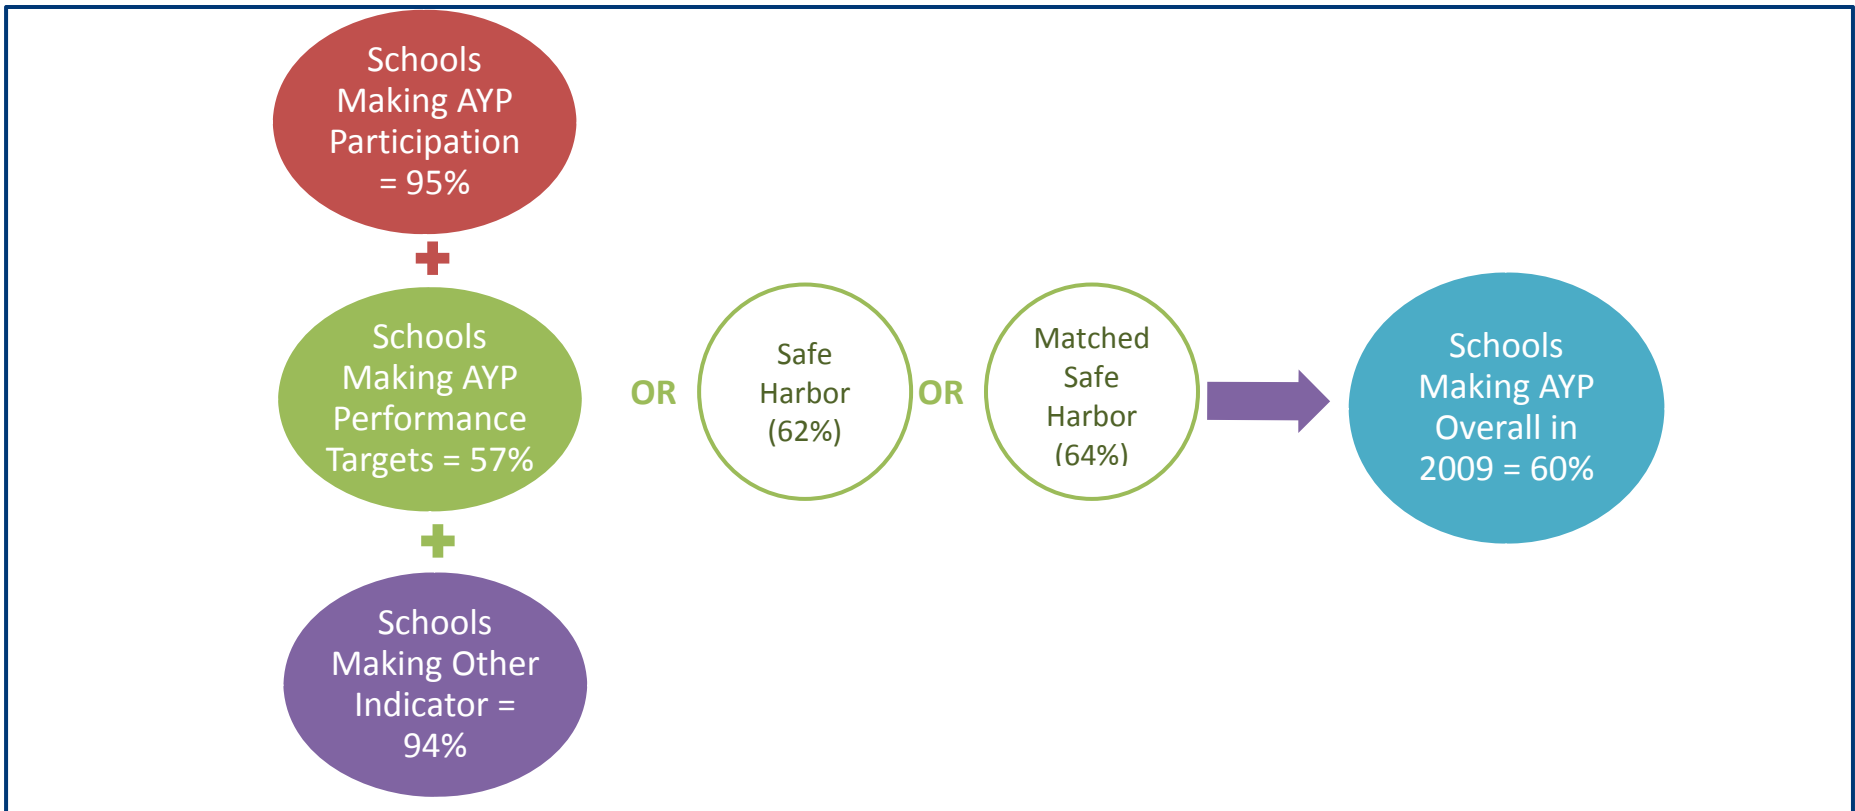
Schools Making AYP Participation = 95%

Schools Making AYP Performance Targets = 57%

OR

Safe Harbor (62%)

OR

Matched Safe Harbor (64%)

Schools Making AYP Overall in 2009 = 60%

Schools Making Other Indicator = 94%